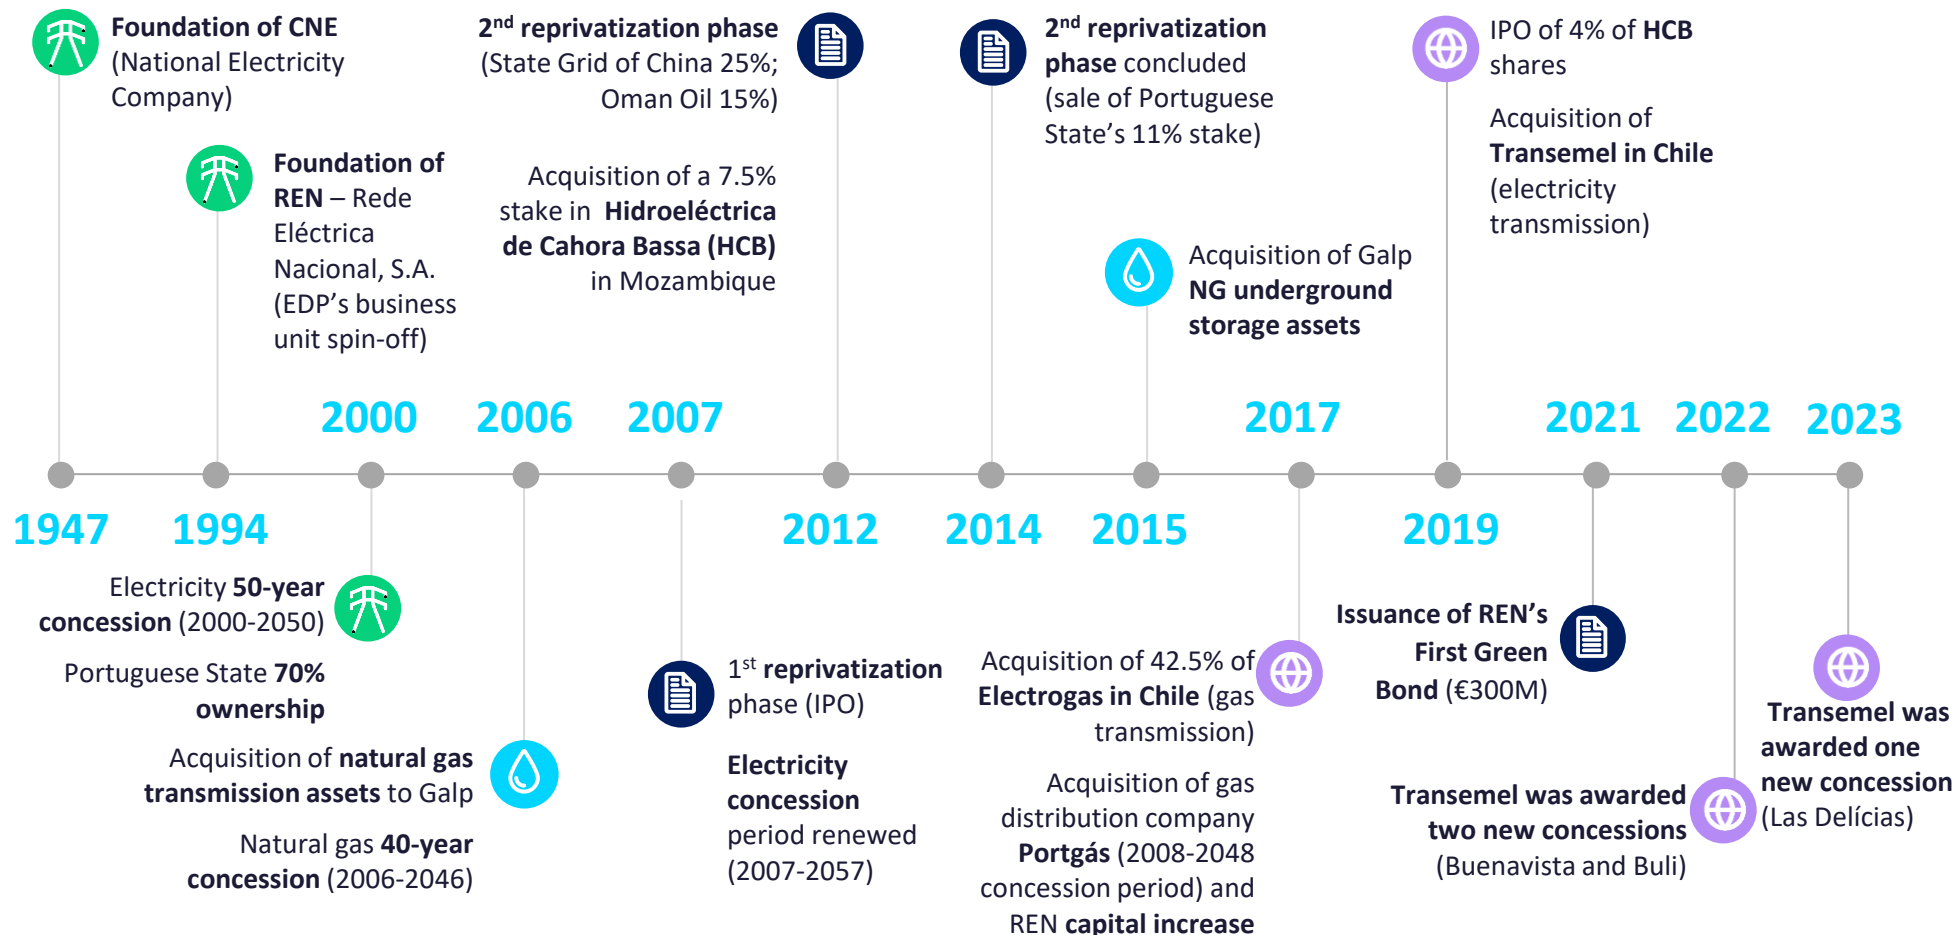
Foundation of CNE (National Electricity Company)

Foundation of REN – Rede Eléctrica Nacional, S.A. (EDP's business unit spin-off)

2$^{nd}$ reprivatization phase (State Grid of China 25%; Oman Oil 15%)

Acquisition of a 7.5% stake in Hidroeléctrica de Cahora Bassa (HCB) in Mozambique

2$^{nd}$ reprivatization phase concluded (sale of Portuguese State's 11% stake)

Acquisition of Galp NG underground storage assets

IPO of 4% of HCB shares

Acquisition of Transemel in Chile (electricity transmission)

2000 2006 2007 2017 2021 2022 2023

1947 1994 2012 2014 2015 2019

Electricity 50-year concession (2000-2050)

Portuguese State 70% ownership

Acquisition of natural gas transmission assets to Galp

Natural gas 40-year concession (2006-2046)

1$^{st}$ reprivatization phase (IPO)

Electricity concession period renewed (2007-2057)

Acquisition of 42.5% of Electrogas in Chile (gas transmission)

Acquisition of gas distribution company Portgás (2008-2048 concession period) and REN capital increase

Issuance of REN's First Green Bond (€300M)

Transemel was awarded two new concessions (Buenavista and Buli)

Transemel was awarded one new concession (Las Delícias)